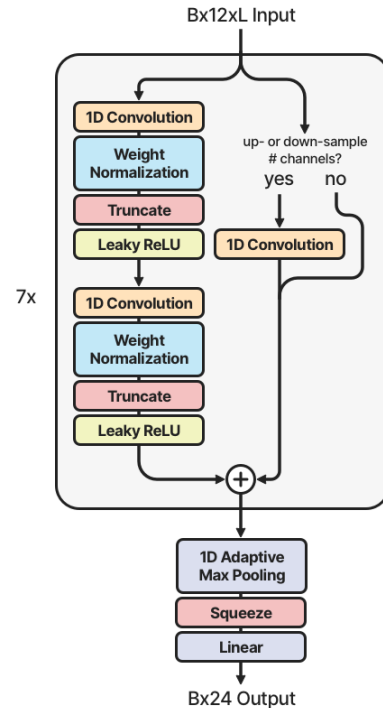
Bx12xL Input

7x

1D Convolution

Weight Normalization

Truncate

Leaky ReLU

1D Convolution

Weight Normalization

Truncate

Leaky ReLU

up- or down-sample # channels?

yes

no

1D Convolution

+

1D Adaptive Max Pooling

Squeeze

Linear

Bx24 Output